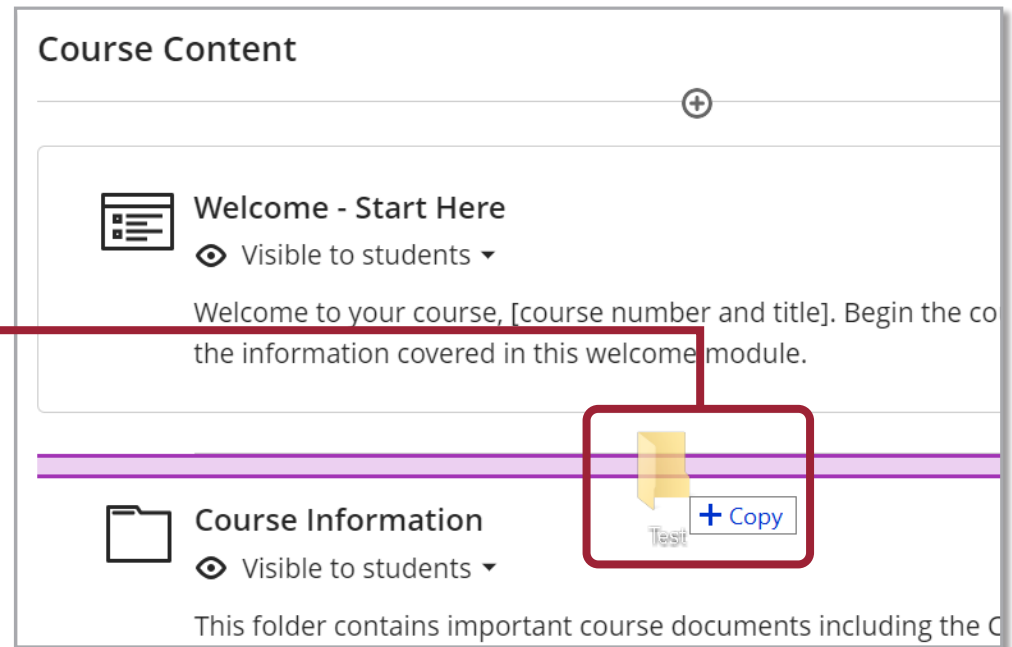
Course Content

Welcome - Start Here

Visible to students

Welcome to your course, [course number and title]. Begin the co the information covered in this welcome module.

Test

+ Copy

Course Information

Visible to students

This folder contains important course documents including the C